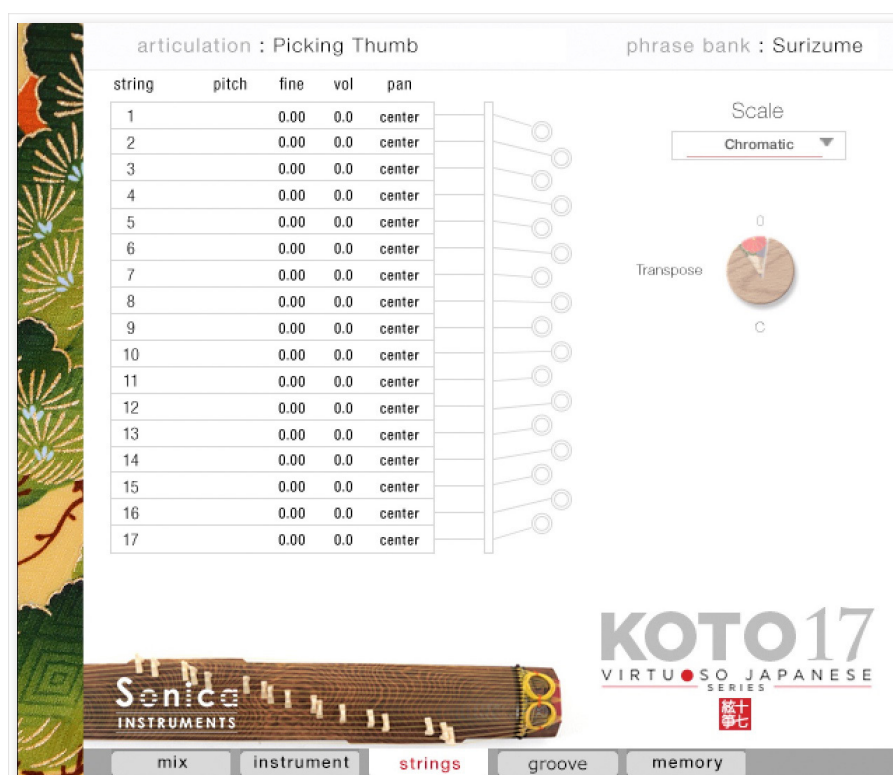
articulation : Picking Thumb

phrase bank : Surizume

| string | pitch | fine | vol | pan |
|---|---|---|---|---|
| 1 | | 0.00 | 0.0 | center |
| 2 | | 0.00 | 0.0 | center |
| 3 | | 0.00 | 0.0 | center |
| 4 | | 0.00 | 0.0 | center |
| 5 | | 0.00 | 0.0 | center |
| 6 | | 0.00 | 0.0 | center |
| 7 | | 0.00 | 0.0 | center |
| 8 | | 0.00 | 0.0 | center |
| 9 | | 0.00 | 0.0 | center |
| 10 | | 0.00 | 0.0 | center |
| 11 | | 0.00 | 0.0 | center |
| 12 | | 0.00 | 0.0 | center |
| 13 | | 0.00 | 0.0 | center |
| 14 | | 0.00 | 0.0 | center |
| 15 | | 0.00 | 0.0 | center |
| 16 | | 0.00 | 0.0 | center |
| 17 | | 0.00 | 0.0 | center |

Scale

Chromatic

0

Transpose

C

Sonica INSTRUMENTS

KOTO17

VIRTUOSO JAPANESE SERIES

絃十
箏七

mix instrument strings groove memory